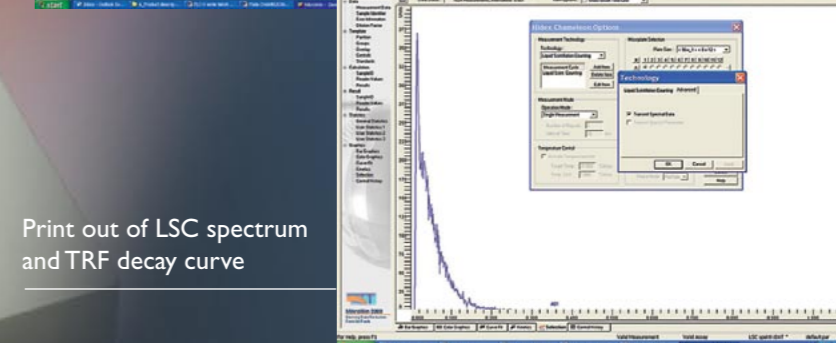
start

Hidex Chameleon Options

Measurement Technology

Technology

Liquid Scintillation Counting

Measurement Mode

Operation Mode

Single Measurement

Temperature Control

Microplate Selection

Technology

Liquid Scintillation Counting

Advanced

Transmit Spectral Data

OK

Cancel

Help

Print out of LSC spectrum and TRF decay curve

For Help, press F1

Valid Measurement

LSC